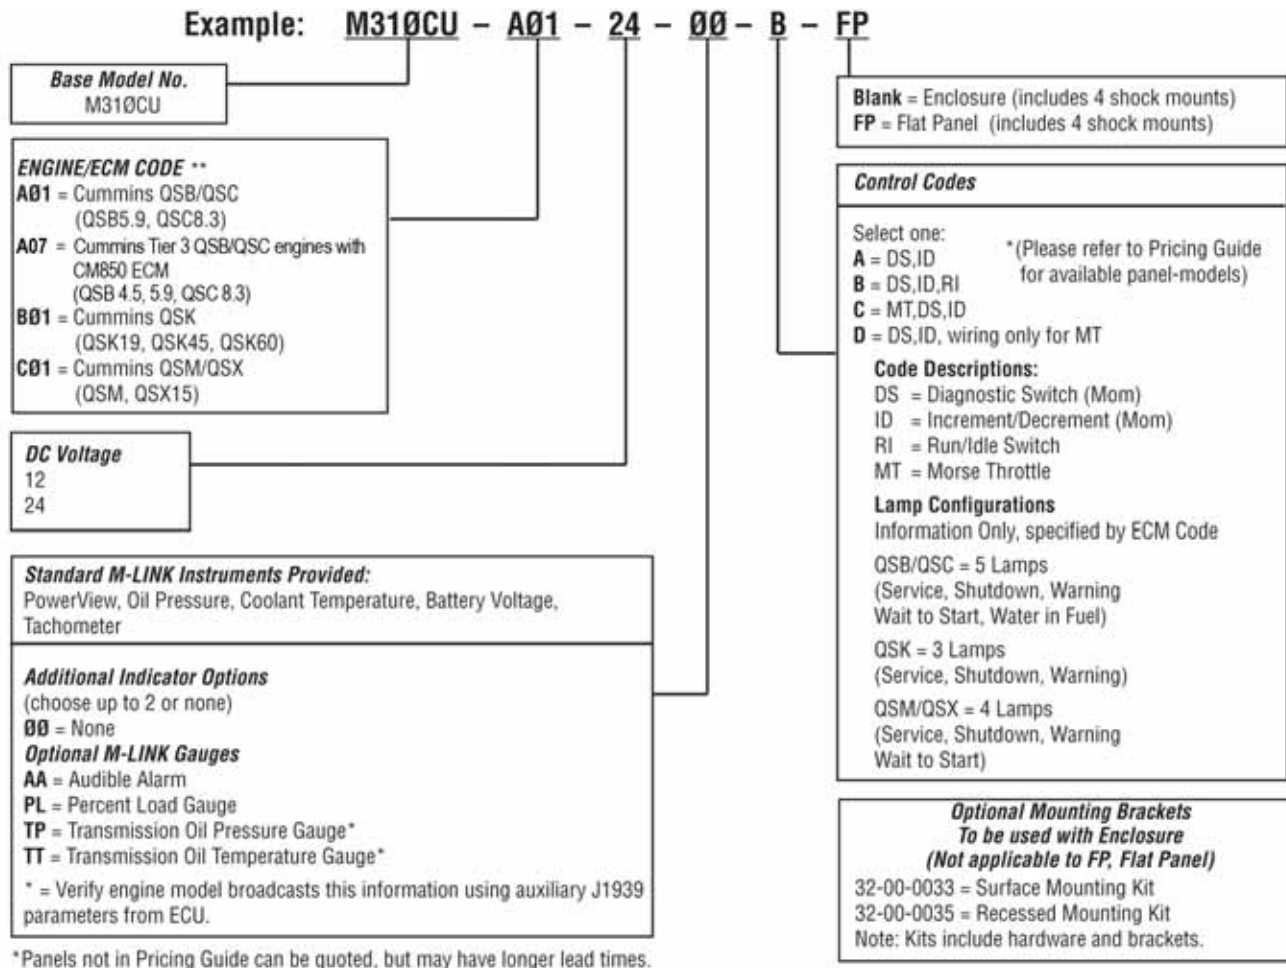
Example: M31ØCU – AØ1 – 24 – ØØ – B – FP

Base Model No.
M31ØCU

ENGINE/ECM CODE **
AØ1 = Cummins QSB/QSC (QSB5.9, QSC8.3)
A07 = Cummins Tier 3 QSB/QSC engines with CM850 ECM (QSB 4.5, 5.9, QSC 8.3)
BØ1 = Cummins QSK (QSK19, QSK45, QSK60)
CØ1 = Cummins QSM/QSX (QSM, QSX15)

DC Voltage
12
24

Standard M-LINK Instruments Provided:
PowerView, Oil Pressure, Coolant Temperature, Battery Voltage, Tachometer

Additional Indicator Options
(choose up to 2 or none)
ØØ = None
Optional M-LINK Gauges
AA = Audible Alarm
PL = Percent Load Gauge
TP = Transmission Oil Pressure Gauge*
TT = Transmission Oil Temperature Gauge*
* = Verify engine model broadcasts this information using auxiliary J1939 parameters from ECU.

*Panels not in Pricing Guide can be quoted, but may have longer lead times.

Blank = Enclosure (includes 4 shock mounts)
FP = Flat Panel (includes 4 shock mounts)

Control Codes
Select one:
A = DS,ID
B = DS,ID,RI
C = MT,DS,ID
D = DS,ID, wiring only for MT
*(Please refer to Pricing Guide for available panel-models)

Code Descriptions:
DS = Diagnostic Switch (Mom)
ID = Increment/Decrement (Mom)
RI = Run/Idle Switch
MT = Morse Throttle

Lamp Configurations
Information Only, specified by ECM Code
QSB/QSC = 5 Lamps (Service, Shutdown, Warning Wait to Start, Water in Fuel)
QSK = 3 Lamps (Service, Shutdown, Warning)
QSM/QSX = 4 Lamps (Service, Shutdown, Warning Wait to Start)

Optional Mounting Brackets
To be used with Enclosure
(Not applicable to FP, Flat Panel)
32-00-0033 = Surface Mounting Kit
32-00-0035 = Recessed Mounting Kit
Note: Kits include hardware and brackets.